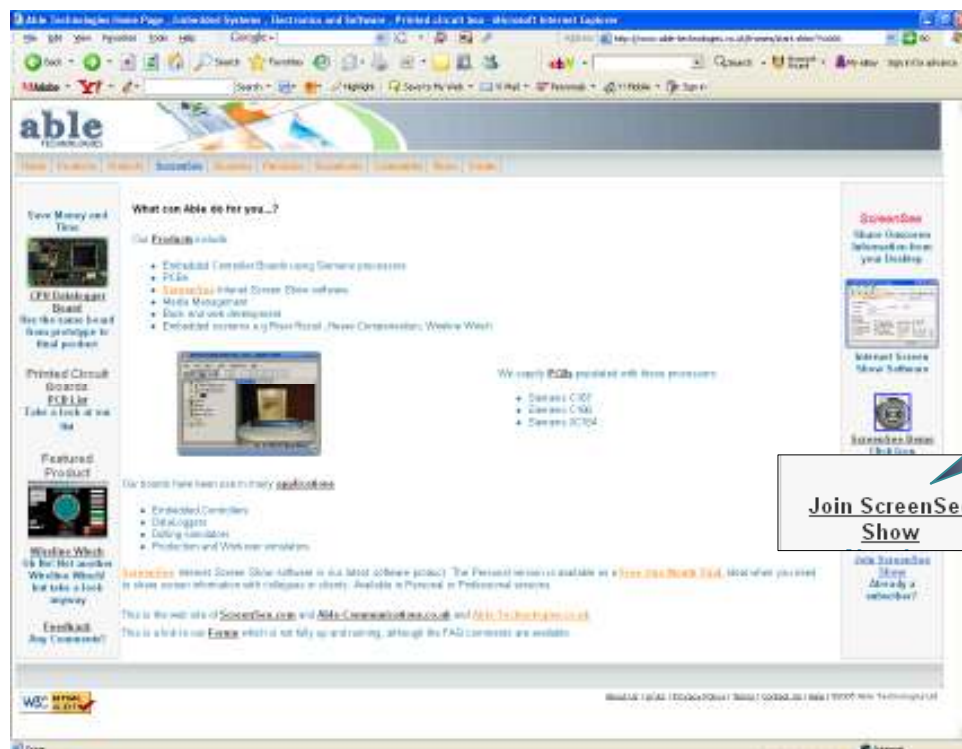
Able Technologies Home Page , Embedded Systems , Electronics and Software , Printed circuit boa - Microsoft Internet Explorer

able
TECHNOLOGIES

What can Able do for you...?

Our Products include

- Embedded Controller Boards using Siemens processors
- PCBs
- ScreenSee Internet Screen Show software
- Media Management
- Back end web development
- Embedded systems e.g Pfeon Recall, Heave Compensation, Wireline Winch

We supply PCBs populated with these processors

- Siemens C167
- Siemens C166
- Siemens XC164

Our boards have been use in many applications

- Embedded Controllers
- DataLoggers
- Drilling simulators
- Production and Workover simulators

ScreenSee Internet Screen Show software is our latest software product. The Personal version is available as a Free One Month Trial, ideal when you need to share screen information with colleagues or clients. Available in Personal or Professional versions.

This is the web site of ScreenSee.com and Able-Communications.co.uk and Able-Technologies.co.uk

This is a link to our Forum which is not fully up and running, although the FAQ comments are available.

Save Money and Time

CPU Datalogger Board
Use the same board from prototype to final product

Printed Circuit Boards
PCB List
Take a look at our list

Featured Product

Wireline Winch
Oh No! Not another Wireline Winch! but take a look anyway

Feedback
Any Comments?

ScreenSee
Share Onscreen Information from your Desktop

Internet Screen Show Software

ScreenSee Demo
Click Here

Join ScreenSee Show

Join ScreenSee Show
Already a subscriber?

About Us | Jobs | Privacy Policy | Terms | Contact Us | Help | ©2005 Able Technologies Ltd

W3C XHTML 1.0

Done

Internet